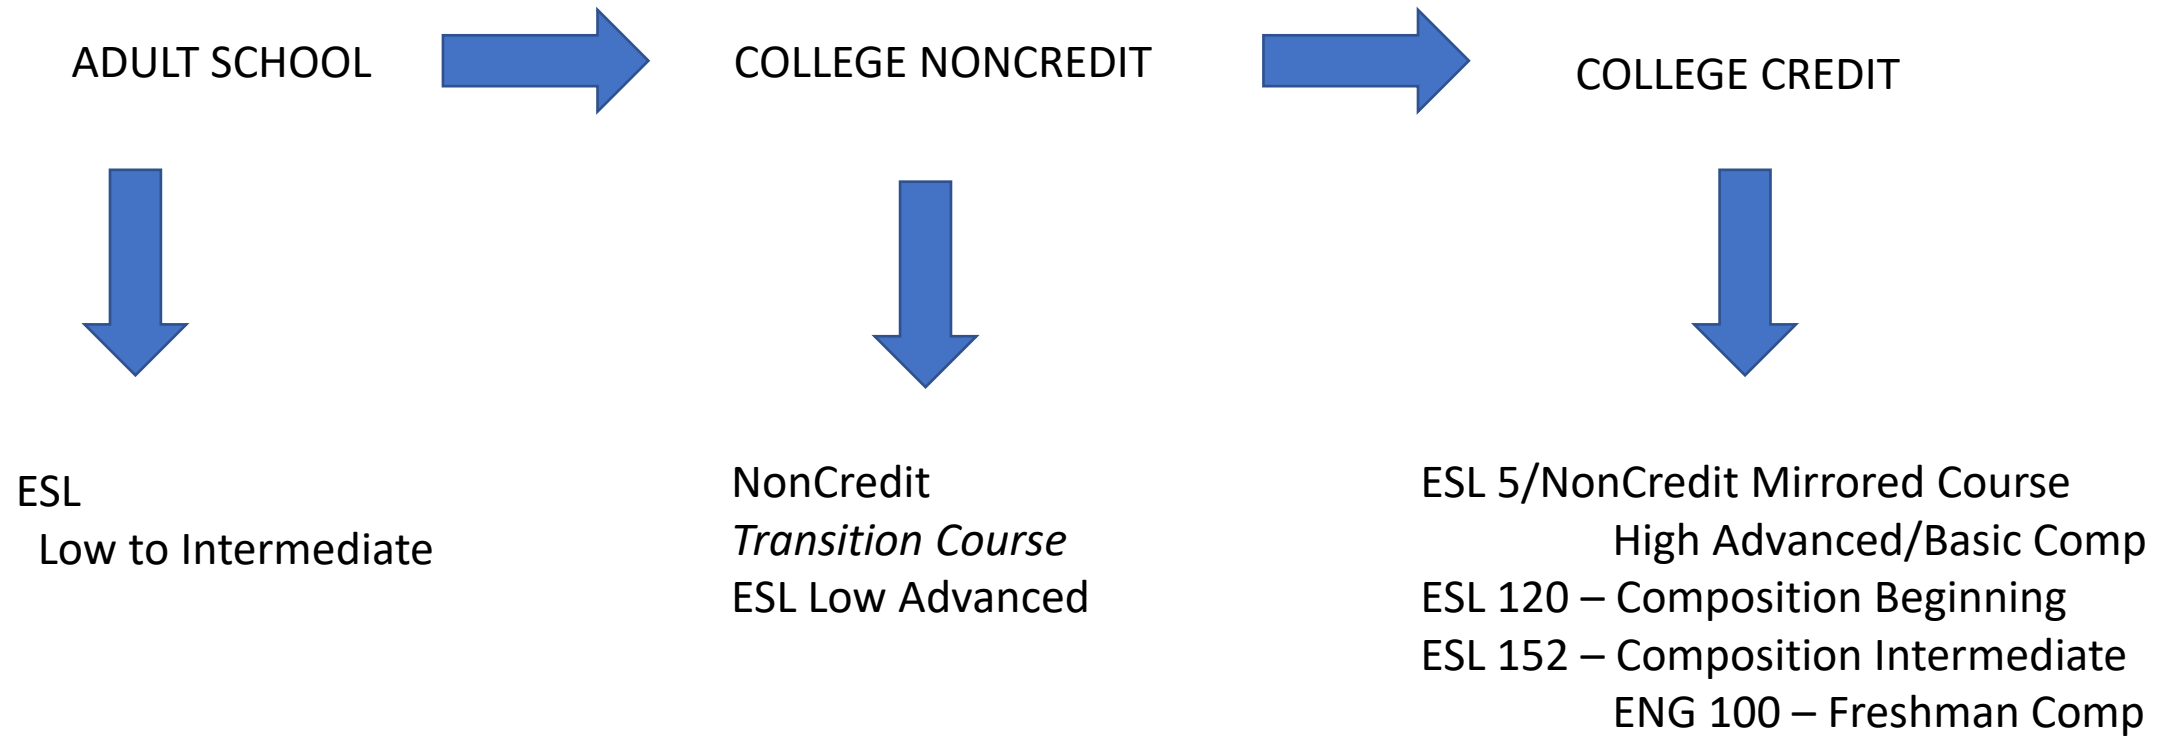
ADULT SCHOOL

COLLEGE NONCREDIT

COLLEGE CREDIT

ESL
Low to Intermediate

NonCredit
Transition Course
ESL Low Advanced

ESL 5/NonCredit Mirrored Course
High Advanced/Basic Comp
ESL 120 – Composition Beginning
ESL 152 – Composition Intermediate
ENG 100 – Freshman Comp